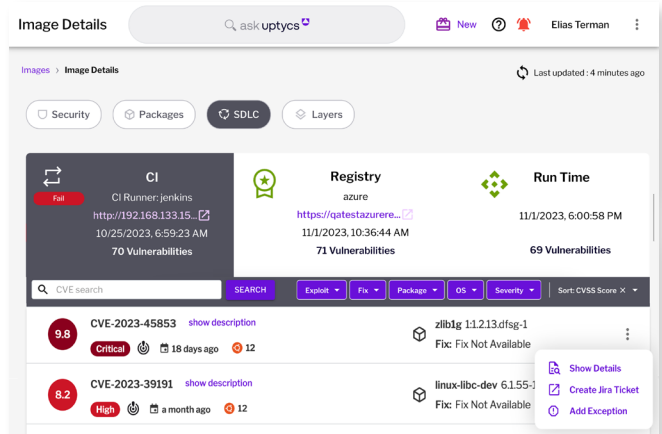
Image Details

ask uptycs

New

Elias Terman

Images > Image Details

Last updated : 4 minutes ago

Security Packages SDLC Layers

Fail

CI

CI Runner: jenkins

http://192.168.133.15...

10/25/2023, 6:59:23 AM

70 Vulnerabilities

Registry

azure

https://qatestazurere...

11/1/2023, 10:36:44 AM

71 Vulnerabilities

Run Time

11/1/2023, 6:00:58 PM

69 Vulnerabilities

CVE search

SEARCH

Exploit Fix Package OS Severity Sort: CVSS Score

9.8

CVE-2023-45853 show description

Critical 18 days ago 12

zlib1g 1:1.2.13.dfsg-1

Fix: Fix Not Available

8.2

CVE-2023-39191 show description

High a month ago 12

linux-libc-dev 6.1.55-1

Fix: Fix Not Available

Show Details

Create Jira Ticket

Add Exception